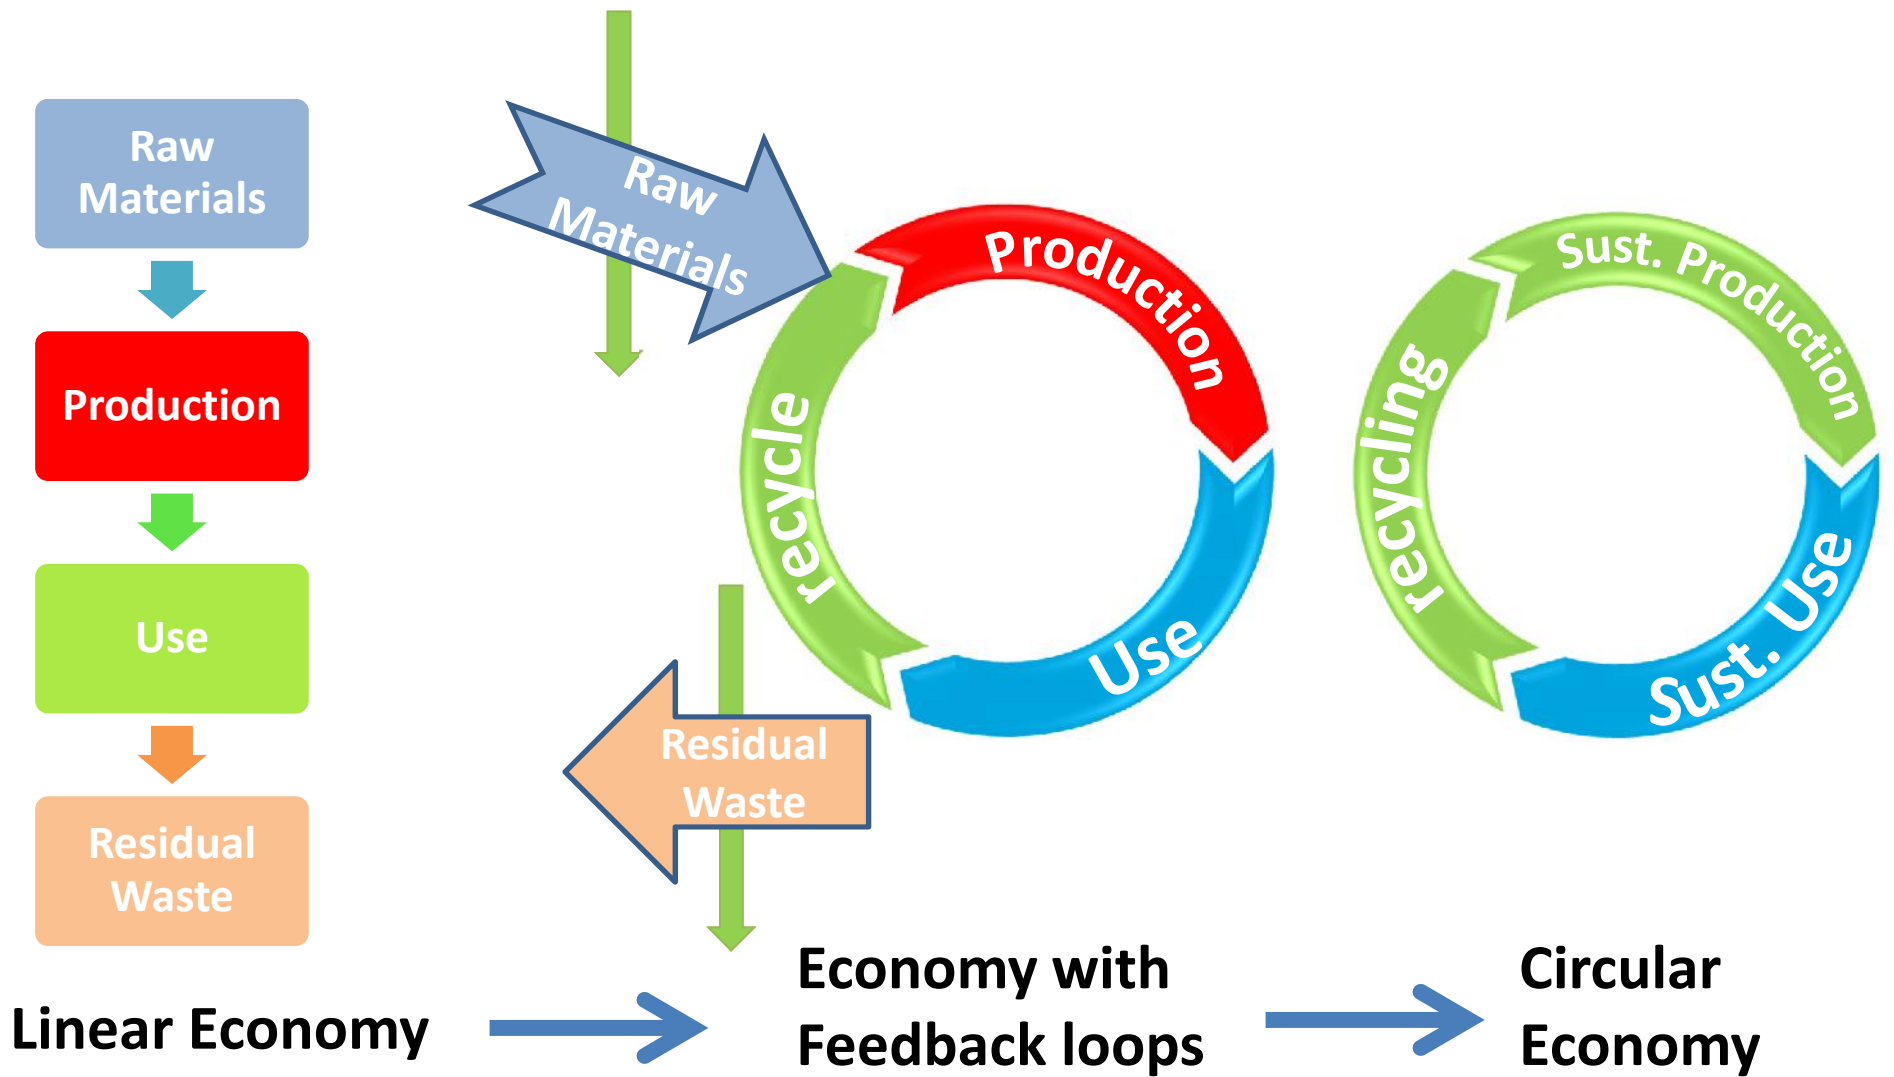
Raw Materials

Production

Use

Residual Waste

Linear Economy

Raw Materials

Production

Use

recycle

Residual Waste

Economy with Feedback loops

Sust. Production

Sust. Use

recycling

Circular Economy